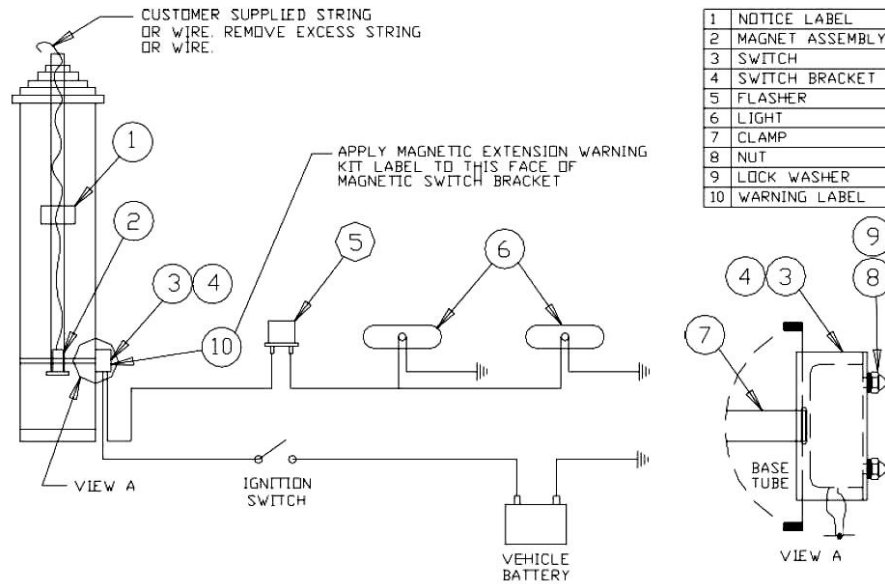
CUSTOMER SUPPLIED STRING OR WIRE. REMOVE EXCESS STRING OR WIRE.

| 1 | NOTICE LABEL |
|---|---|
| 2 | MAGNET ASSEMBLY |
| 3 | SWITCH |
| 4 | SWITCH BRACKET |
| 5 | FLASHER |
| 6 | LIGHT |
| 7 | CLAMP |
| 8 | NUT |
| 9 | LOCK WASHER |
| 10 | WARNING LABEL |

APPLY MAGNETIC EXTENSION WARNING KIT LABEL TO THIS FACE OF MAGNETIC SWITCH BRACKET

1

2

3

4

10

5

6

9

8

4

3

7

VIEW A

IGNITION SWITCH

VEHICLE BATTERY

BASE TUBE

VIEW A